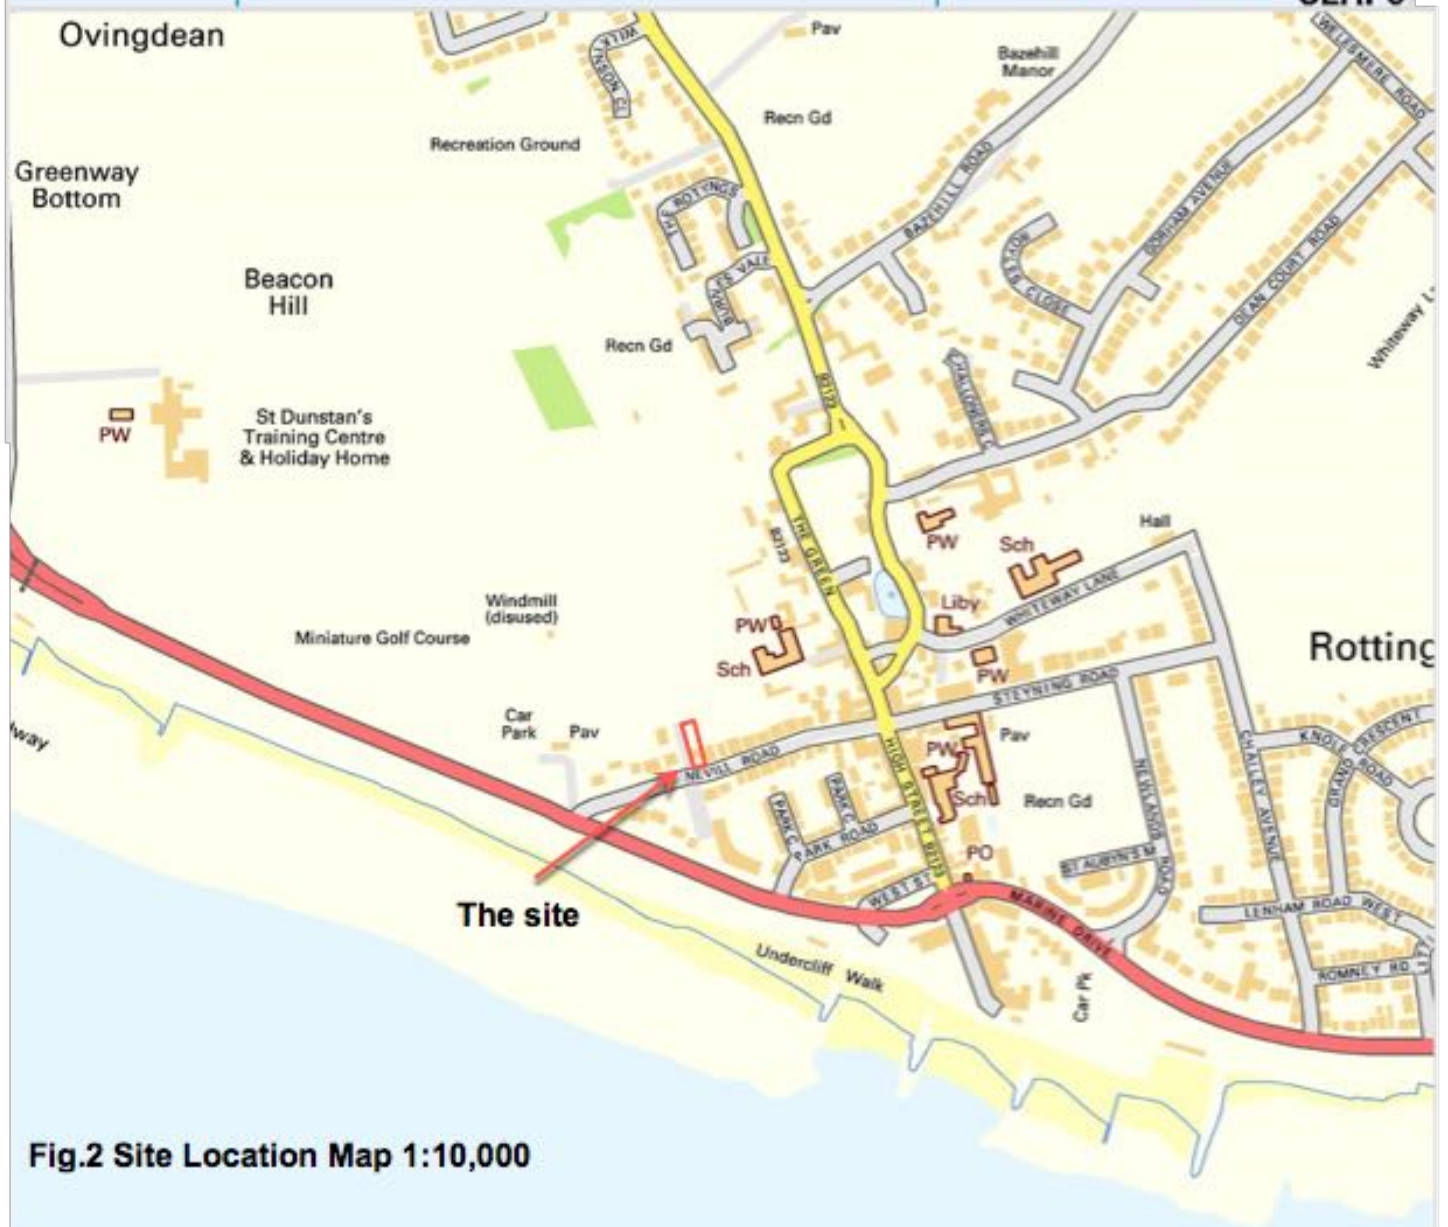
Ovingdean

Pav

Bazehill Manor

WILKINSON CL

Recn Gd

Recreation Ground

WELESMERE ROAD

Greenway Bottom

THE ROTYNGS

BAZEHILL ROAD

BORHAM AVENUE

DEAN COURT ROAD

Beacon Hill

VALE

CLOSE

Recn Gd

Whiteway L

B2123

PW

St Dunstan's Training Centre & Holiday Home

THE GREEN

B2123

PW

Sch

Hall

Windmill (disused)

PW

Liby

WHITEWAY LANE

Miniature Golf Course

Sch

PW

Rotting

STEYNING ROAD

Car Park

Pav

Pav

way

NEVILL ROAD

PW

KNOLE ROAD

CRESCENT

GRAND

PARK C

PARK C

HIGH STREET B2123

Sch

Recn Gd

NEWLANDS ROAD

CHAILEY AVENUE

PARK ROAD

PO

ST AUBYN'S M

WEST ST

The site

MARINE DRIVE

LENHAM ROAD WEST

Undercliff Walk

Car Pk

ROMNEY RD

Fig.2 Site Location Map 1:10,000